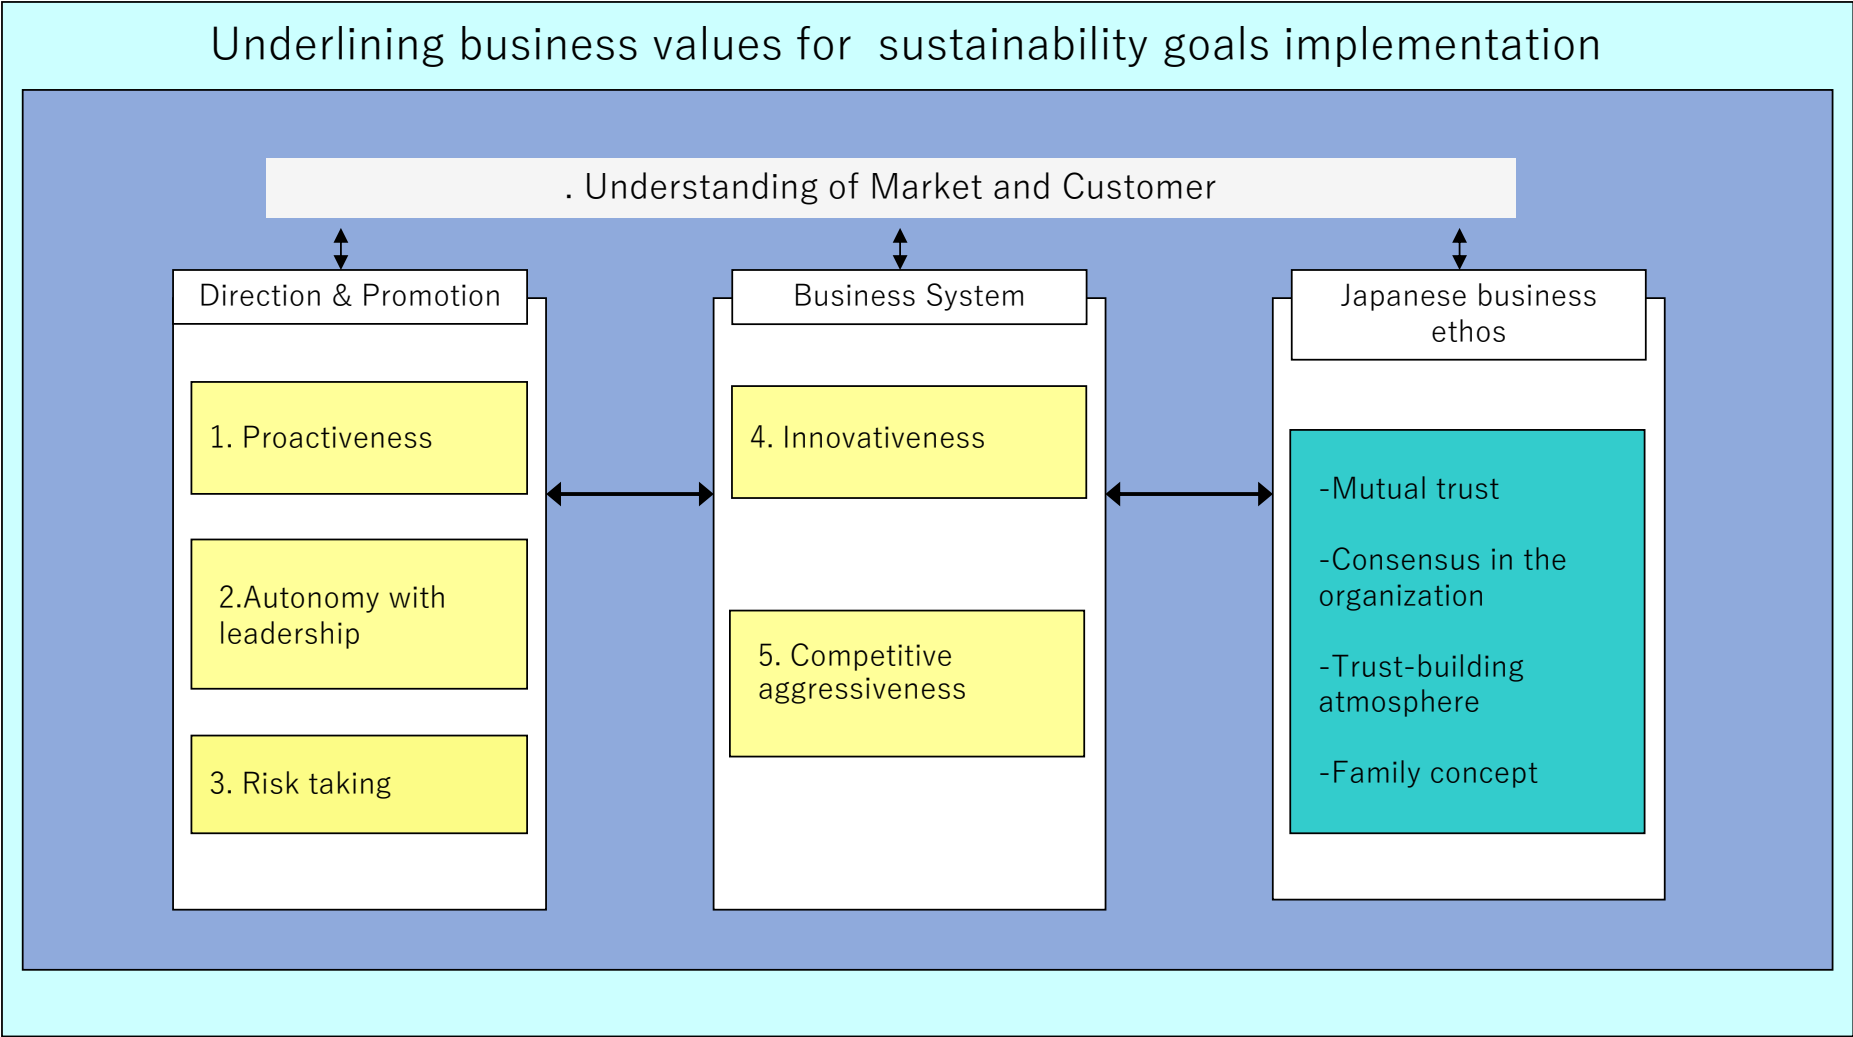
Underlining business values for sustainability goals implementation

. Understanding of Market and Customer

Direction & Promotion

1. Proactiveness

2.Autonomy with leadership

3. Risk taking

Business System

4. Innovativeness

5. Competitive aggressiveness

Japanese business ethos

-Mutual trust

-Consensus in the organization

-Trust-building atmosphere

-Family concept